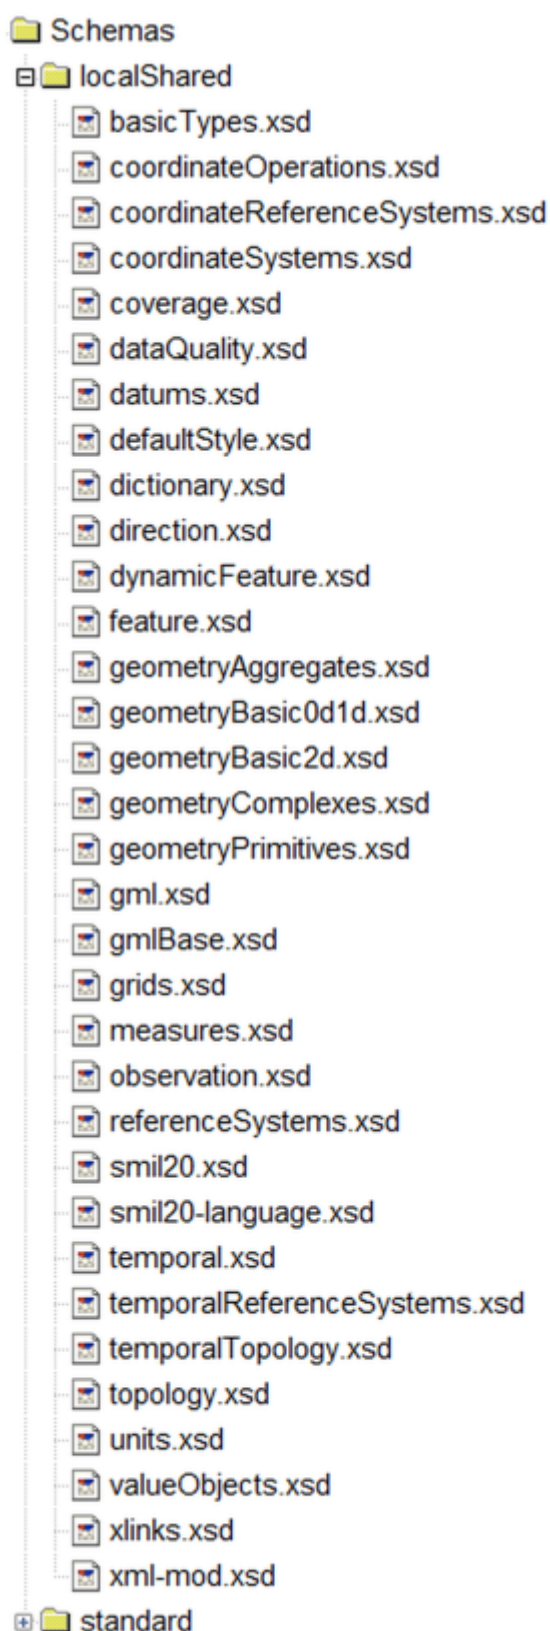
Schemas
localShared
basicTypes.xsd
coordinateOperations.xsd
coordinateReferenceSystems.xsd
coordinateSystems.xsd
coverage.xsd
dataQuality.xsd
datums.xsd
defaultStyle.xsd
dictionary.xsd
direction.xsd
dynamicFeature.xsd
feature.xsd
geometryAggregates.xsd
geometryBasic0d1d.xsd
geometryBasic2d.xsd
geometryComplexes.xsd
geometryPrimitives.xsd
gml.xsd
gmlBase.xsd
grids.xsd
measures.xsd
observation.xsd
referenceSystems.xsd
smil20.xsd
smil20-language.xsd
temporal.xsd
temporalReferenceSystems.xsd
temporalTopology.xsd
topology.xsd
units.xsd
valueObjects.xsd
xlinks.xsd
xml-mod.xsd
standard